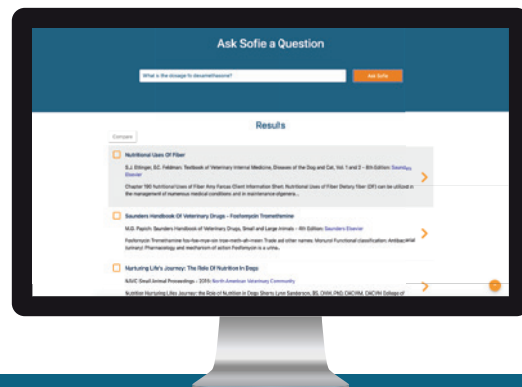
Ask Sofie a Question

What is the dosage for dexamethasone?

Ask Sofie

Results

Compare

Nutritional Uses Of Fiber

S.J. Ettinger, E.C. Feldman. Textbook of Veterinary Internal Medicine, Diseases of the Dog and Cat, Vol. 1 and 2 – 8th Edition: Saunders Elsevier

Chapter 190 Nutritional Uses of Fiber Amy Farcas (Client Information Sheet: Nutritional Uses of Fiber) Dietary fiber (DF) can be utilized in the management of numerous medical conditions and in maintenance alimenta...

Saunders Handbook Of Veterinary Drugs – Fosfomycin Tromethamine

M.G. Papich. Saunders Handbook of Veterinary Drugs, Small and Large Animals – 4th Edition: Saunders Elsevier

Fosfomycin Tromethamine fos-foe-mye-sin trow-meth-ah-meen Trade and other names: Monurol Functional classification: Antibacterial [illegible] Pharmacology and mechanism of action Fosfomycin is a urina...

Nurturing Life's Journey: The Role Of Nutrition In Dogs

NAVC Small Animal Proceedings – 2019: North American Veterinary Community

Nutrition Nurturing Lifes Journey: the Role of Nutrition in Dogs Sherry Lynn Sanderson, BS, DVM, PhD, DACVIM, DACVN College of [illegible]